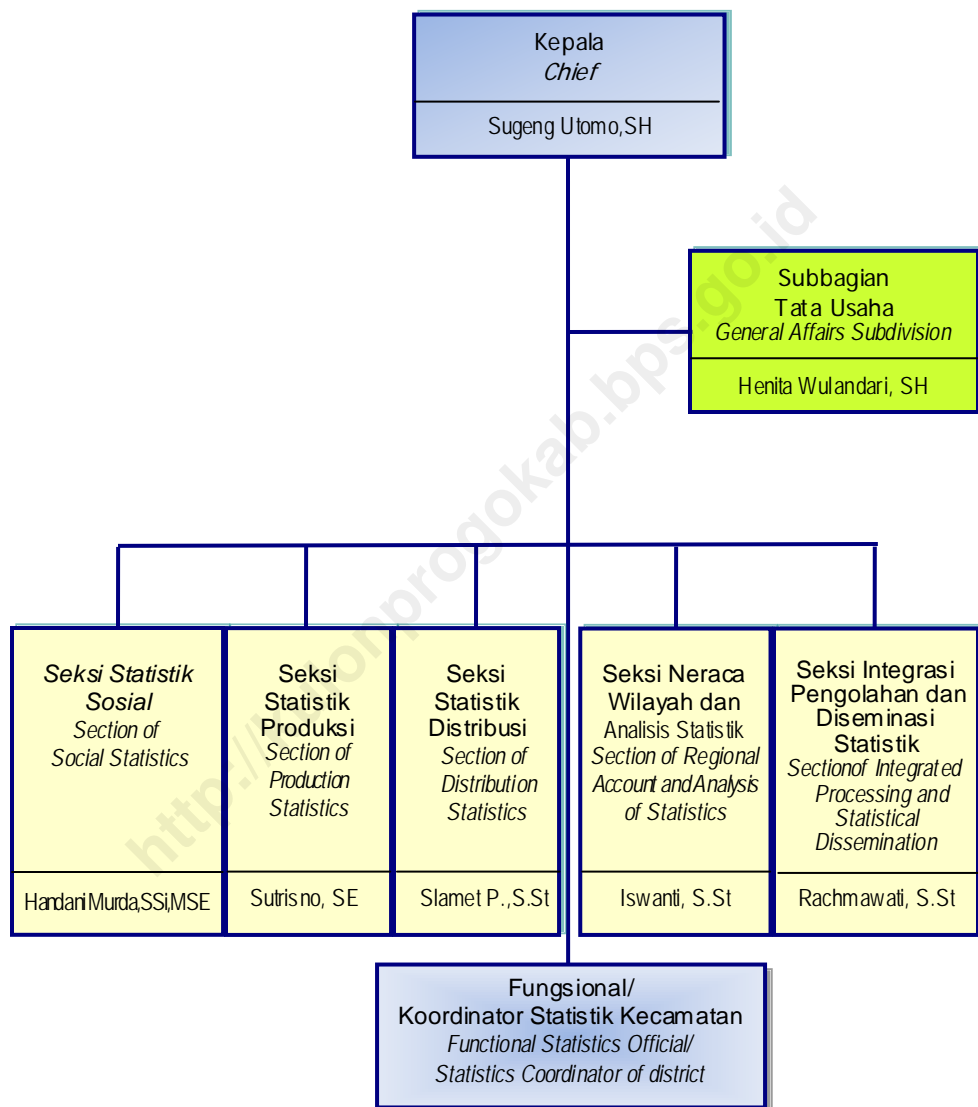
Kepala
*Chief*

Sugeng Utomo,SH

Subbagian
Tata Usaha
*General Affairs Subdivision*

Henita Wulandari, SH

*Seksi Statistik Sosial*
*Section of Social Statistics*

Handani Murda,SSi,MSE

Seksi Statistik Produksi
*Section of Production Statistics*

Sutrisno, SE

Seksi Statistik Distribusi
*Section of Distribution Statistics*

Slamet P.,S.St

Seksi Neraca Wilayah dan Analisis Statistik
*Section of Regional Account and Analysis of Statistics*

Iswanti, S.St

Seksi Integrasi Pengolahan dan Diseminasi Statistik
*Sectionof Integrated Processing and Statistical Dissemination*

Rachmawati, S.St

Fungsional/
Koordinator Statistik Kecamatan
*Functional Statistics Official/*
*Statistics Coordinator of district*

http://kulonprogokab.bps.go.id